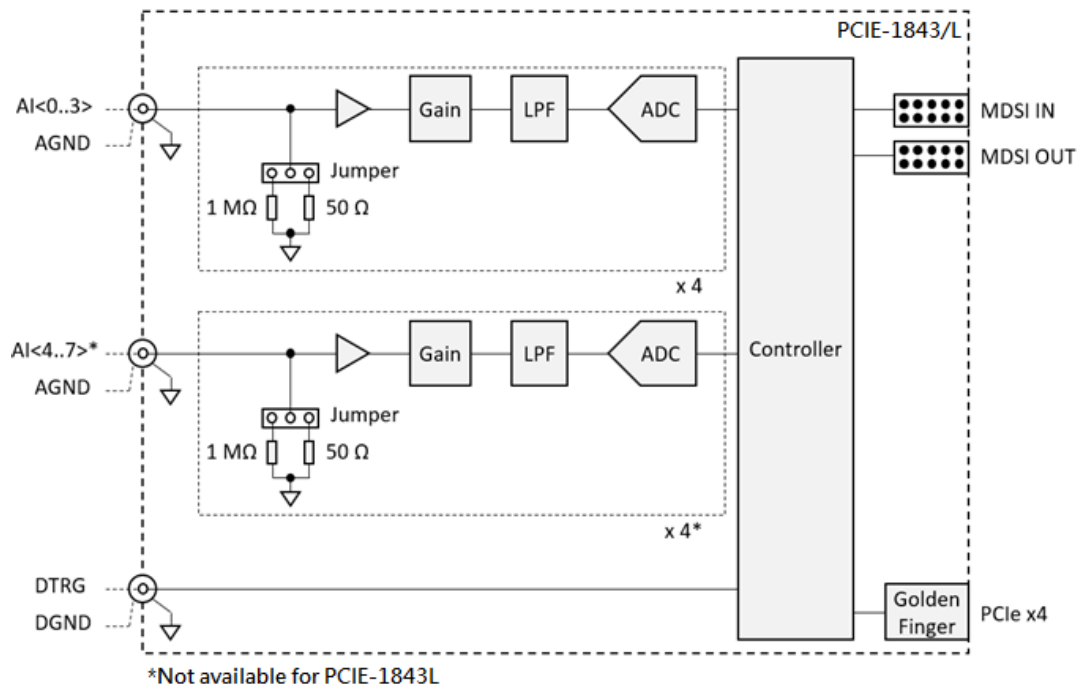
PCIE-1843/L

AI<0..3>
AGND
Gain
LPF
ADC
Jumper
1 MΩ
50 Ω
x 4

AI<4..7>*
AGND
Gain
LPF
ADC
Jumper
1 MΩ
50 Ω
x 4*

Controller

MDSI IN
MDSI OUT

DTRG
DGND

Golden Finger
PCIe x4

*Not available for PCIE-1843L